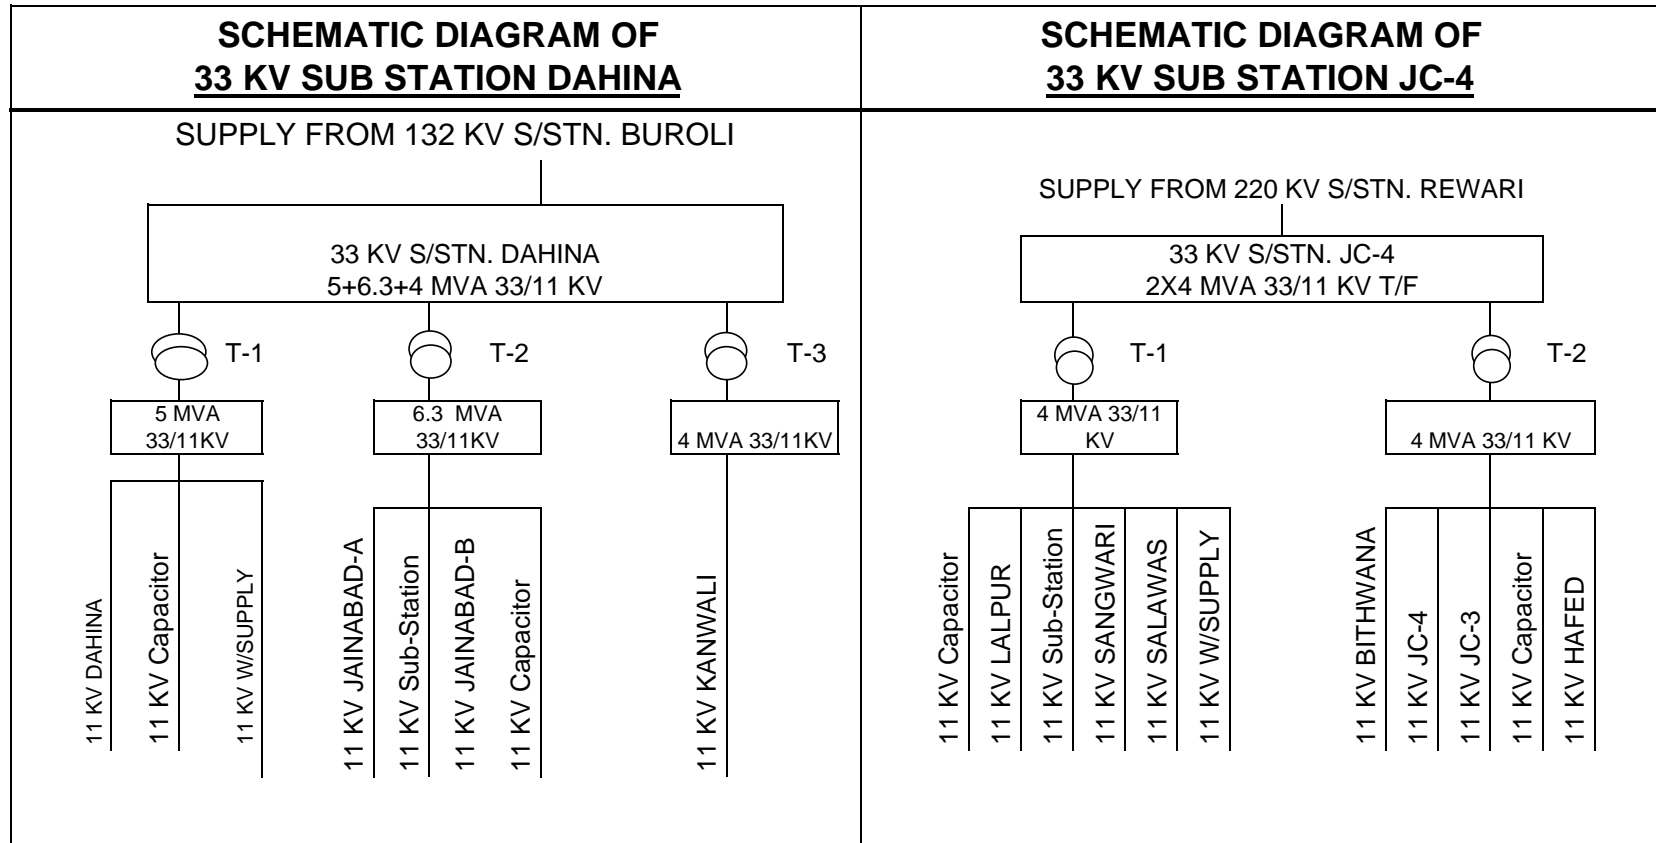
SCHEMATIC DIAGRAM OF
33 KV SUB STATION DAHINA

SUPPLY FROM 132 KV S/STN. BUROLI

33 KV S/STN. DAHINA
5+6.3+4 MVA 33/11 KV

T-1

T-2

T-3

5 MVA 33/11KV

6.3 MVA 33/11KV

4 MVA 33/11KV

11 KV DAHINA
11 KV Capacitor
11 KV W/SUPPLY
11 KV JAINABAD-A
11 KV Sub-Station
11 KV JAINABAD-B
11 KV Capacitor
11 KV KANWALI

SCHEMATIC DIAGRAM OF
33 KV SUB STATION JC-4

SUPPLY FROM 220 KV S/STN. REWARI

33 KV S/STN. JC-4
2X4 MVA 33/11 KV T/F

T-1

T-2

4 MVA 33/11 KV

4 MVA 33/11 KV

11 KV Capacitor
11 KV LALPUR
11 KV Sub-Station
11 KV SANGWARI
11 KV SALAWAS
11 KV W/SUPPLY
11 KV BITHWANA
11 KV JC-4
11 KV JC-3
11 KV Capacitor
11 KV HAFED